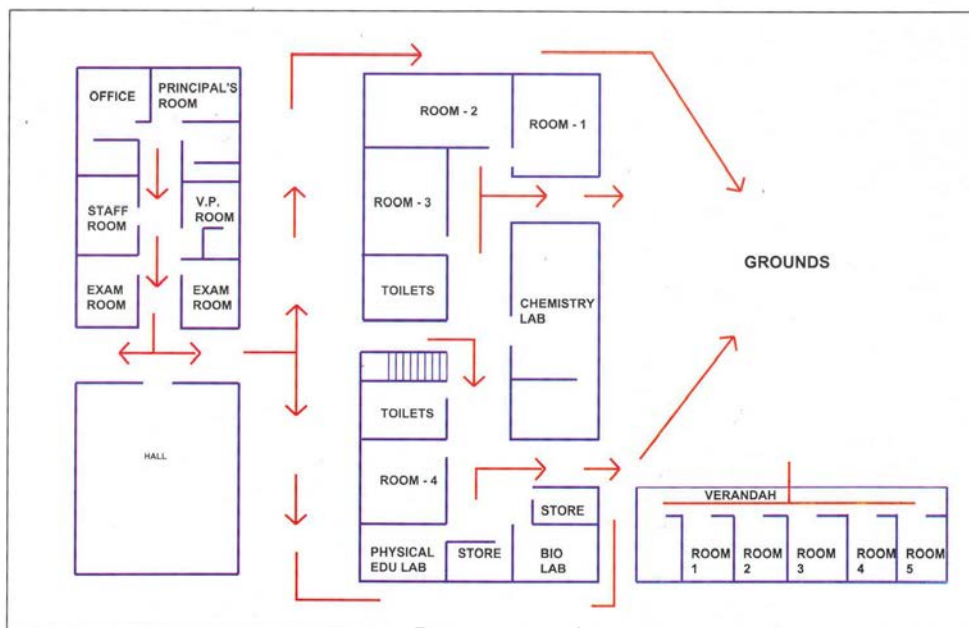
OFFICE

PRINCIPAL'S ROOM

STAFF ROOM

V.P. ROOM

EXAM ROOM

EXAM ROOM

HALL

ROOM - 2

ROOM - 1

ROOM - 3

TOILETS

CHEMISTRY LAB

TOILETS

ROOM - 4

STORE

PHYSICAL EDU LAB

STORE

BIO LAB

GROUNDS

VERANDAH

ROOM 1

ROOM 2

ROOM 3

ROOM 4

ROOM 5